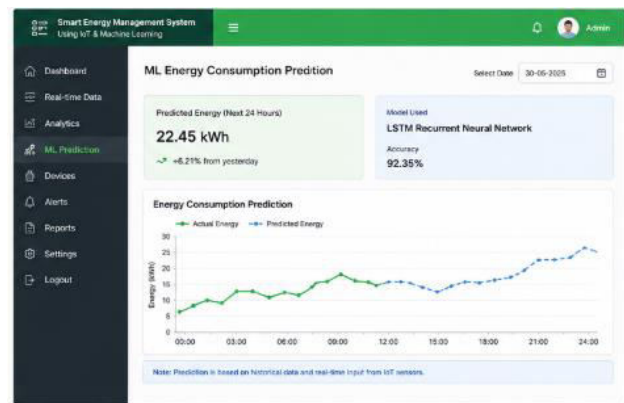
Smart Energy Management System
Using IoT & Machine Learning

Admin

Dashboard
Real-time Data
Analytics
ML Prediction
Devices
Alerts
Reports
Settings
Logout

ML Energy Consumption Predition

Select Date 30-05-2025

Predicted Energy (Next 24 Hours)
22.45 kWh
+6.21% from yesterday

Model Used
LSTM Recurrent Neural Network
Accuracy
92.35%

Energy Consumption Prediction

Actual Energy Predicted Energy

Energy (kWh)
30
25
20
15
10
5
0
00:00 03:00 06:00 09:00 12:00 15:00 18:00 21:00 24:00

Note: Prediction is based on historical data and real-time input from IoT sensors.